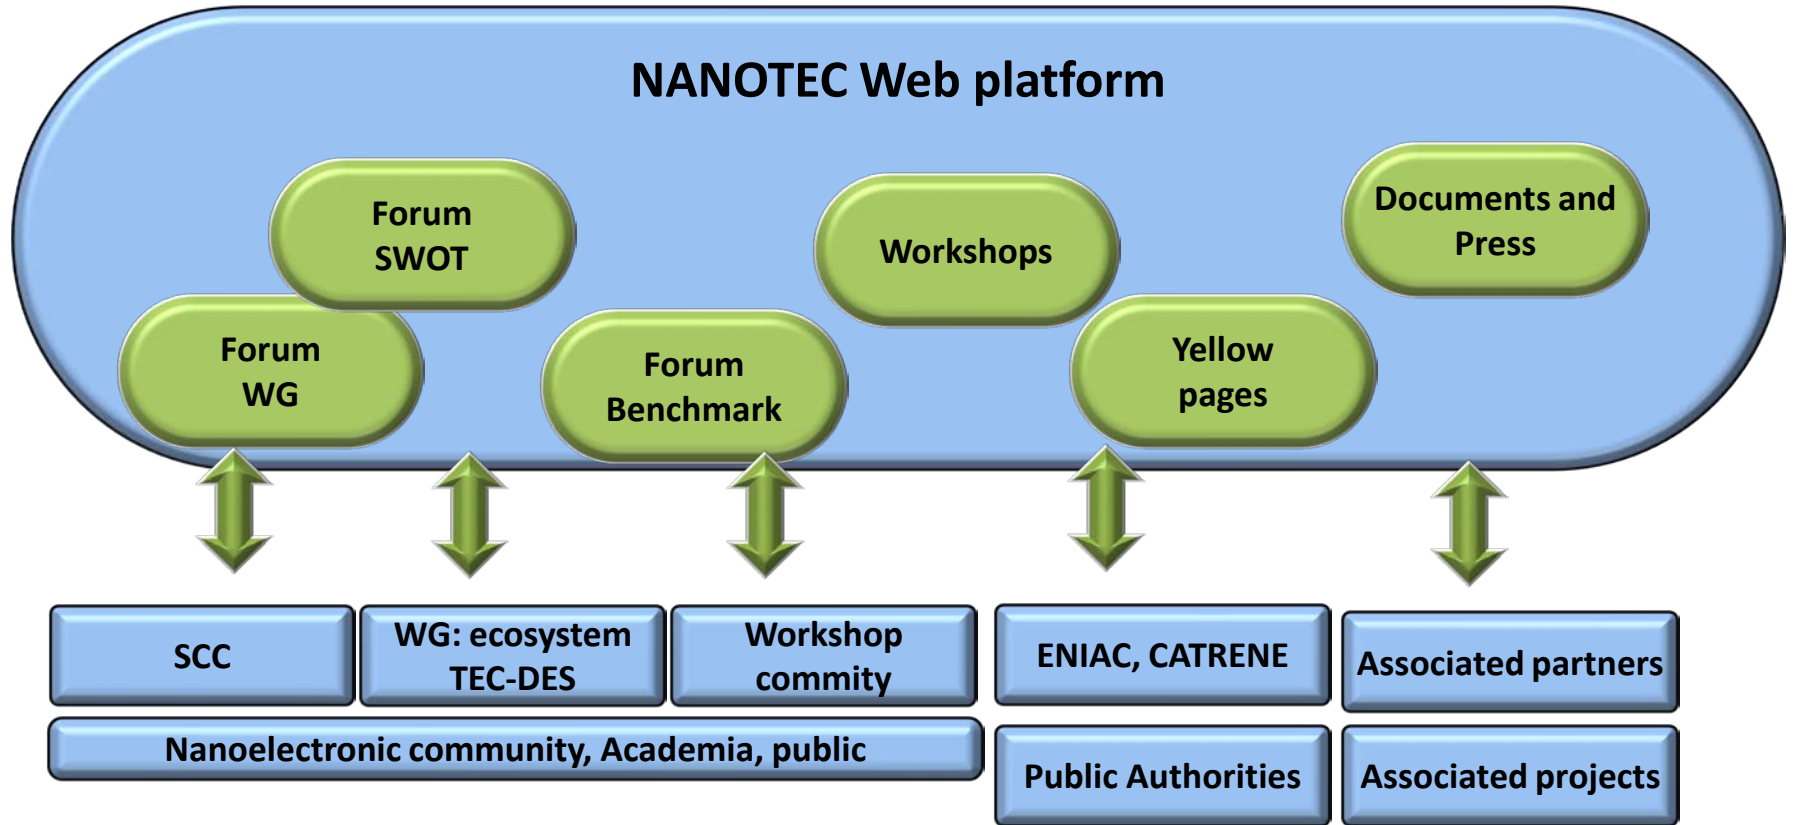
NANOTEC Web platform

Forum SWOT

Workshops

Documents and Press

Forum WG

Forum Benchmark

Yellow pages

SCC

WG: ecosystem TEC-DES

Workshop commity

ENIAC, CATRENE

Associated partners

Nanoelectronic community, Academia, public

Public Authorities

Associated projects